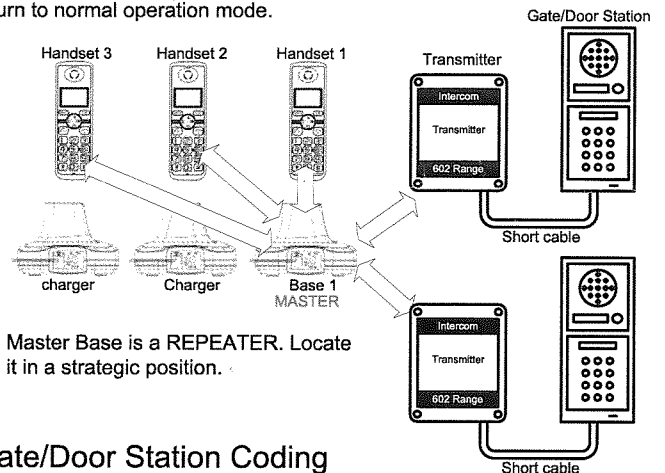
urn to normal operation mode.

Handset 3
Handset 2
Handset 1
Transmitter
Gate/Door Station
Intercom
Transmitter
602 Range
Short cable
charger
Charger
Base 1
MASTER
Intercom
Transmitter
602 Range
Master Base is a REPEATER. Locate it in a strategic position.
Short cable

ate/Door Station Coding